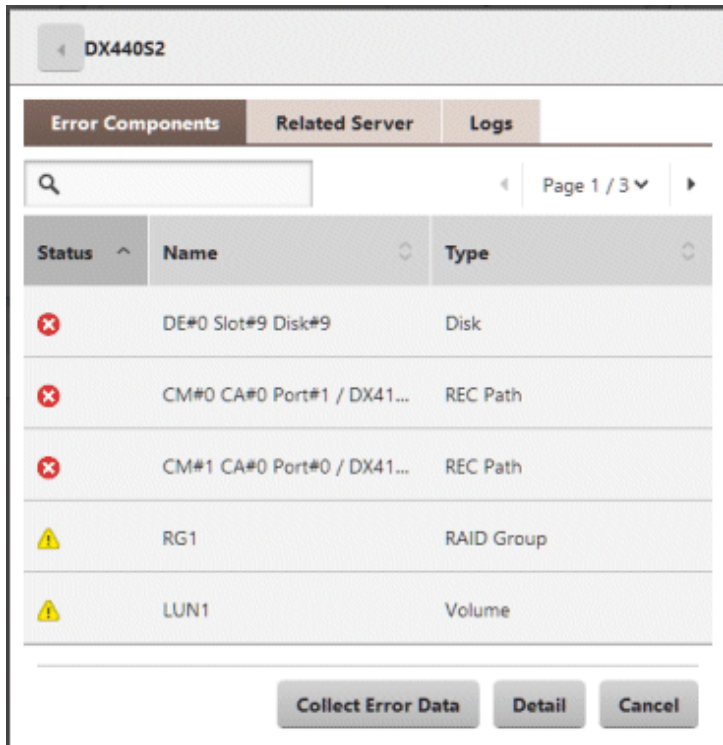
DX440S2

Error Components | Related Server | Logs

Page 1 / 3

| Status | Name | Type |
|---|---|---|
| | DE#0 Slot#9 Disk#9 | Disk |
| | CM#0 CA#0 Port#1 / DX41... | REC Path |
| | CM#1 CA#0 Port#0 / DX41... | REC Path |
| | RG1 | RAID Group |
| | LUN1 | Volume |

Collect Error Data | Detail | Cancel